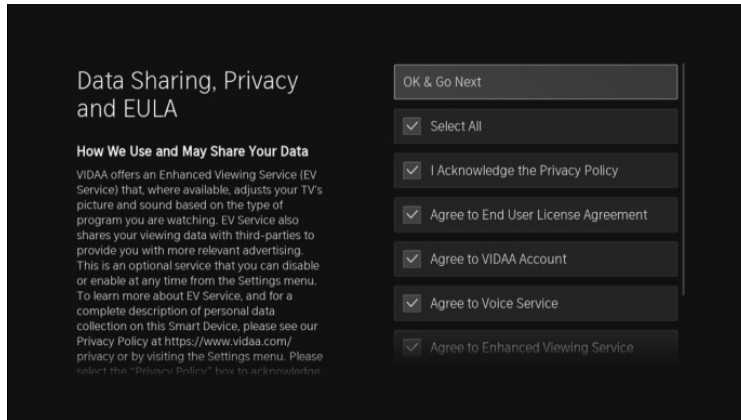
Data Sharing, Privacy and EULA

How We Use and May Share Your Data

VIDAA offers an Enhanced Viewing Service (EV Service) that, where available, adjusts your TV's picture and sound based on the type of program you are watching. EV Service also shares your viewing data with third-parties to provide you with more relevant advertising. This is an optional service that you can disable or enable at any time from the Settings menu. To learn more about EV Service, and for a complete description of personal data collection on this Smart Device, please see our Privacy Policy at https://www.vidaa.com/privacy or by visiting the Settings menu. Please select the "Privacy Policy" box to acknowledge

OK & Go Next

Select All

I Acknowledge the Privacy Policy

Agree to End User License Agreement

Agree to VIDAA Account

Agree to Voice Service

Agree to Enhanced Viewing Service